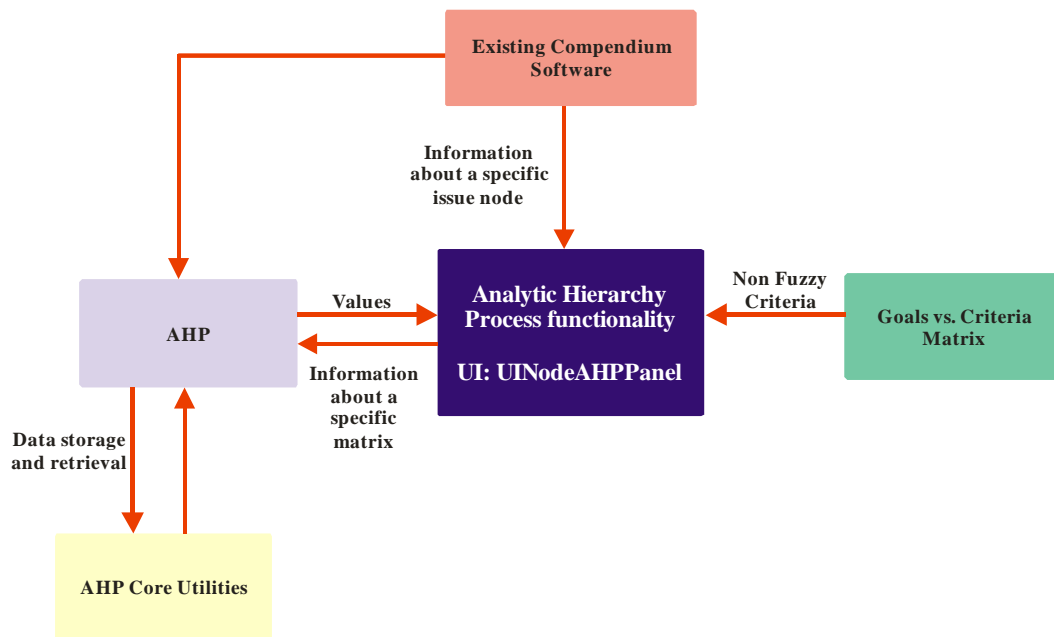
Existing Compendium Software

Information about a specific issue node

AHP

Values

Analytic Hierarchy Process functionality

UI: UINodeAHPPanel

Non Fuzzy Criteria

Goals vs. Criteria Matrix

Information about a specific matrix

Data storage and retrieval

AHP Core Utilities